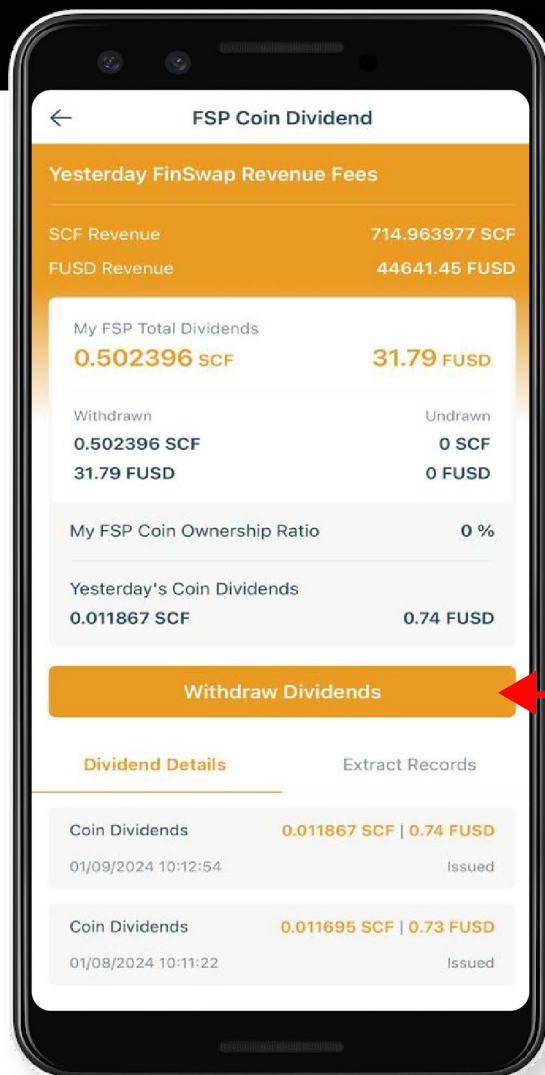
FSP Coin Dividend

Yesterday FinSwap Revenue Fees

SCF Revenue 714.963977 SCF
FUSD Revenue 44641.45 FUSD

My FSP Total Dividends
0.502396 SCF 31.79 FUSD

Withdrawn
0.502396 SCF
31.79 FUSD

Undrawn
0 SCF
0 FUSD

My FSP Coin Ownership Ratio 0 %

Yesterday's Coin Dividends
0.011867 SCF 0.74 FUSD

Withdraw Dividends

Dividend Details Extract Records

Coin Dividends 0.011867 SCF | 0.74 FUSD
01/09/2024 10:12:54 Issued

Coin Dividends 0.011695 SCF | 0.73 FUSD
01/08/2024 10:11:22 Issued